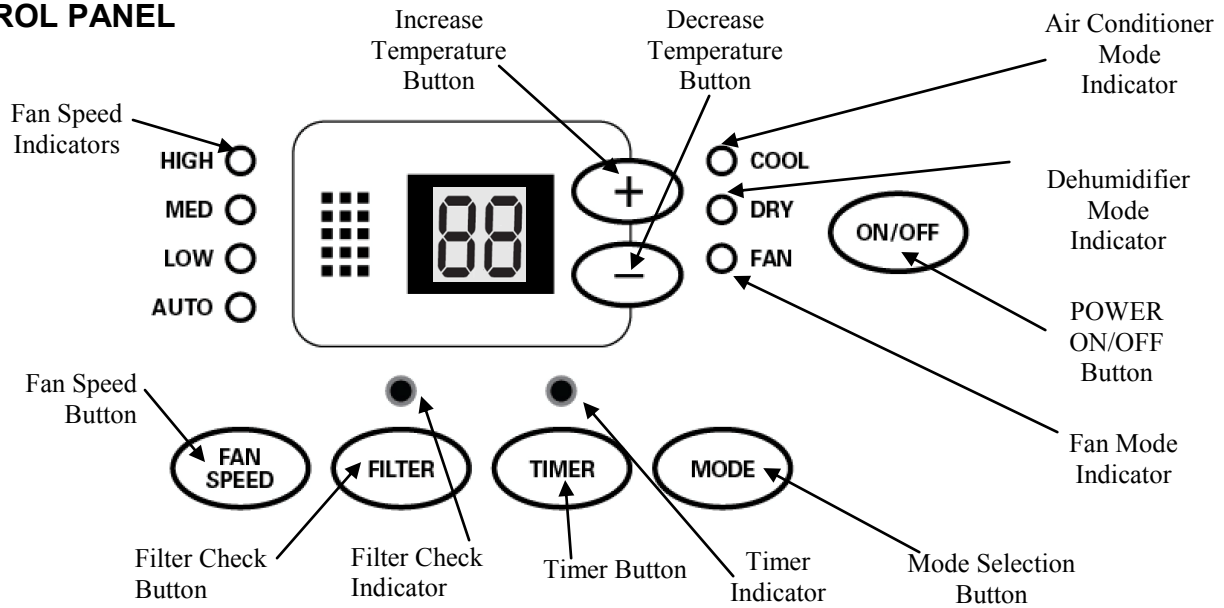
ROL PANEL

Increase Temperature Button

Decrease Temperature Button

Air Conditioner Mode Indicator

Fan Speed Indicators

HIGH
MED
LOW
AUTO

+
−

88

COOL
DRY
FAN

Dehumidifier Mode Indicator

ON/OFF

POWER ON/OFF Button

Fan Speed Button

FAN SPEED
FILTER
TIMER
MODE

Fan Mode Indicator

Filter Check Button

Filter Check Indicator

Timer Button

Timer Indicator

Mode Selection Button